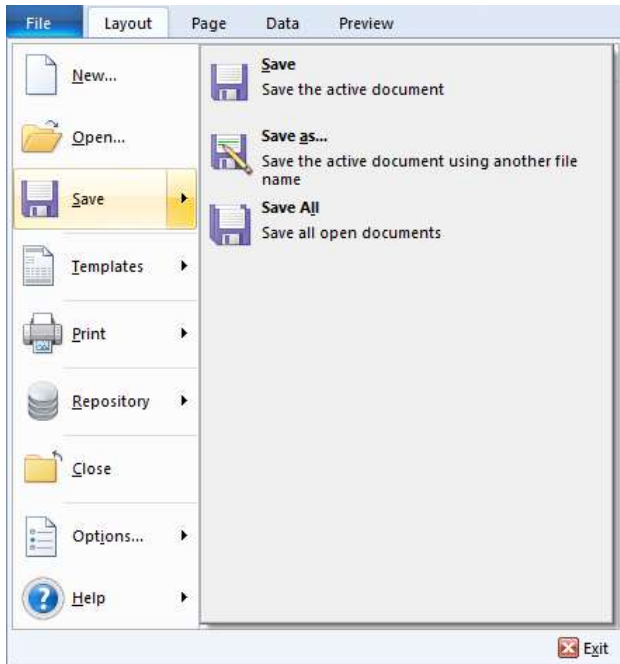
File Layout Page Data Preview

New...

Open...

Save

Templates

Print

Repository

Close

Options...

Help

Save
Save the active document

Save as...
Save the active document using another file name

Save All
Save all open documents

Exit